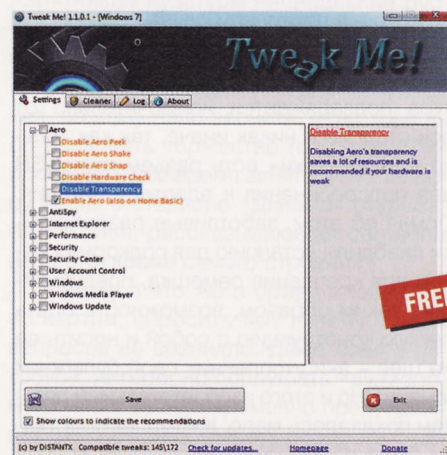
Tweak Me! 1.1.0.1 - [Windows 7]

Tweak Me!

Settings | Cleaner | Log | About

Aero
Disable Aero Peek
Disable Aero Shake
Disable Aero Snap
Disable Hardware Check
Disable Transparency
Enable Aero (also on Home Basic)
AntiSpy
Internet Explorer
Performance
Security
Security Center
User Account Control
Windows
Windows Media Player
Windows Update

Disable Transparency

Disabling Aero's transparency saves a lot of resources and is recommended if your hardware is weak

FREE

Save

Exit

Show colours to indicate the recommendations

(c) by DISTANTX Compatible tweaks: 145\172 Check for updates... Homepage Donate